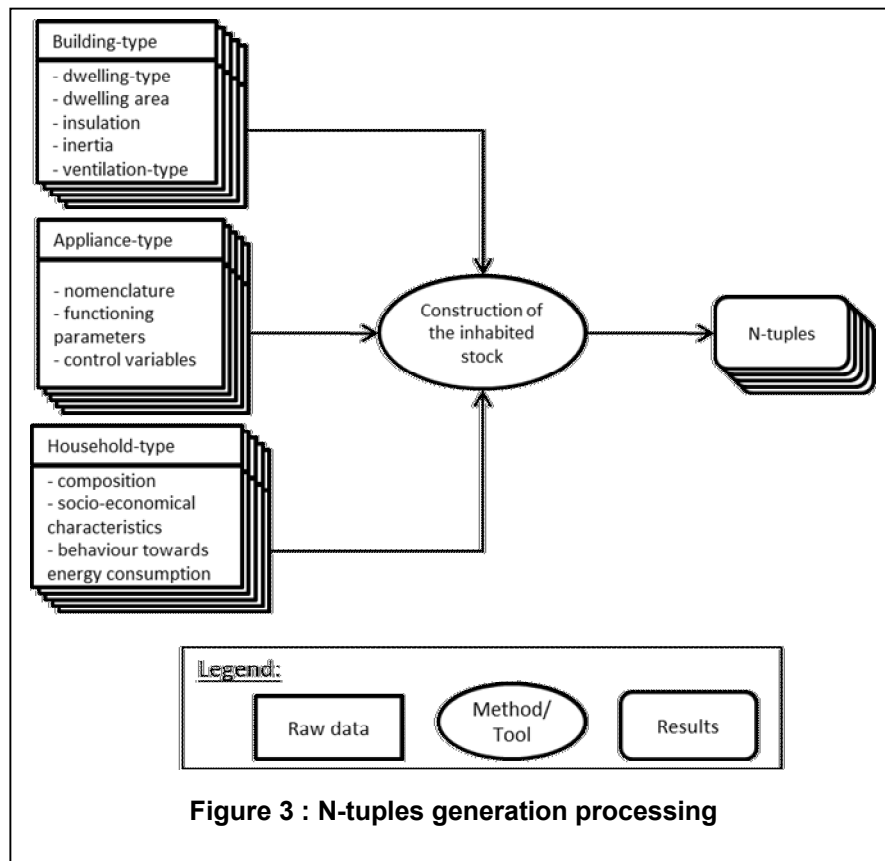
Building-type

- dwelling-type
- dwelling area
- insulation
- inertia
- ventilation-type

Appliance-type

- nomenclature
- functioning parameters
- control variables

Household-type

- composition
- socio-economical characteristics
- behaviour towards energy consumption

Construction of the inhabited stock

N-tuples

Legend:

Raw data

Method/ Tool

Results

Figure 3 : N-tuples generation processing